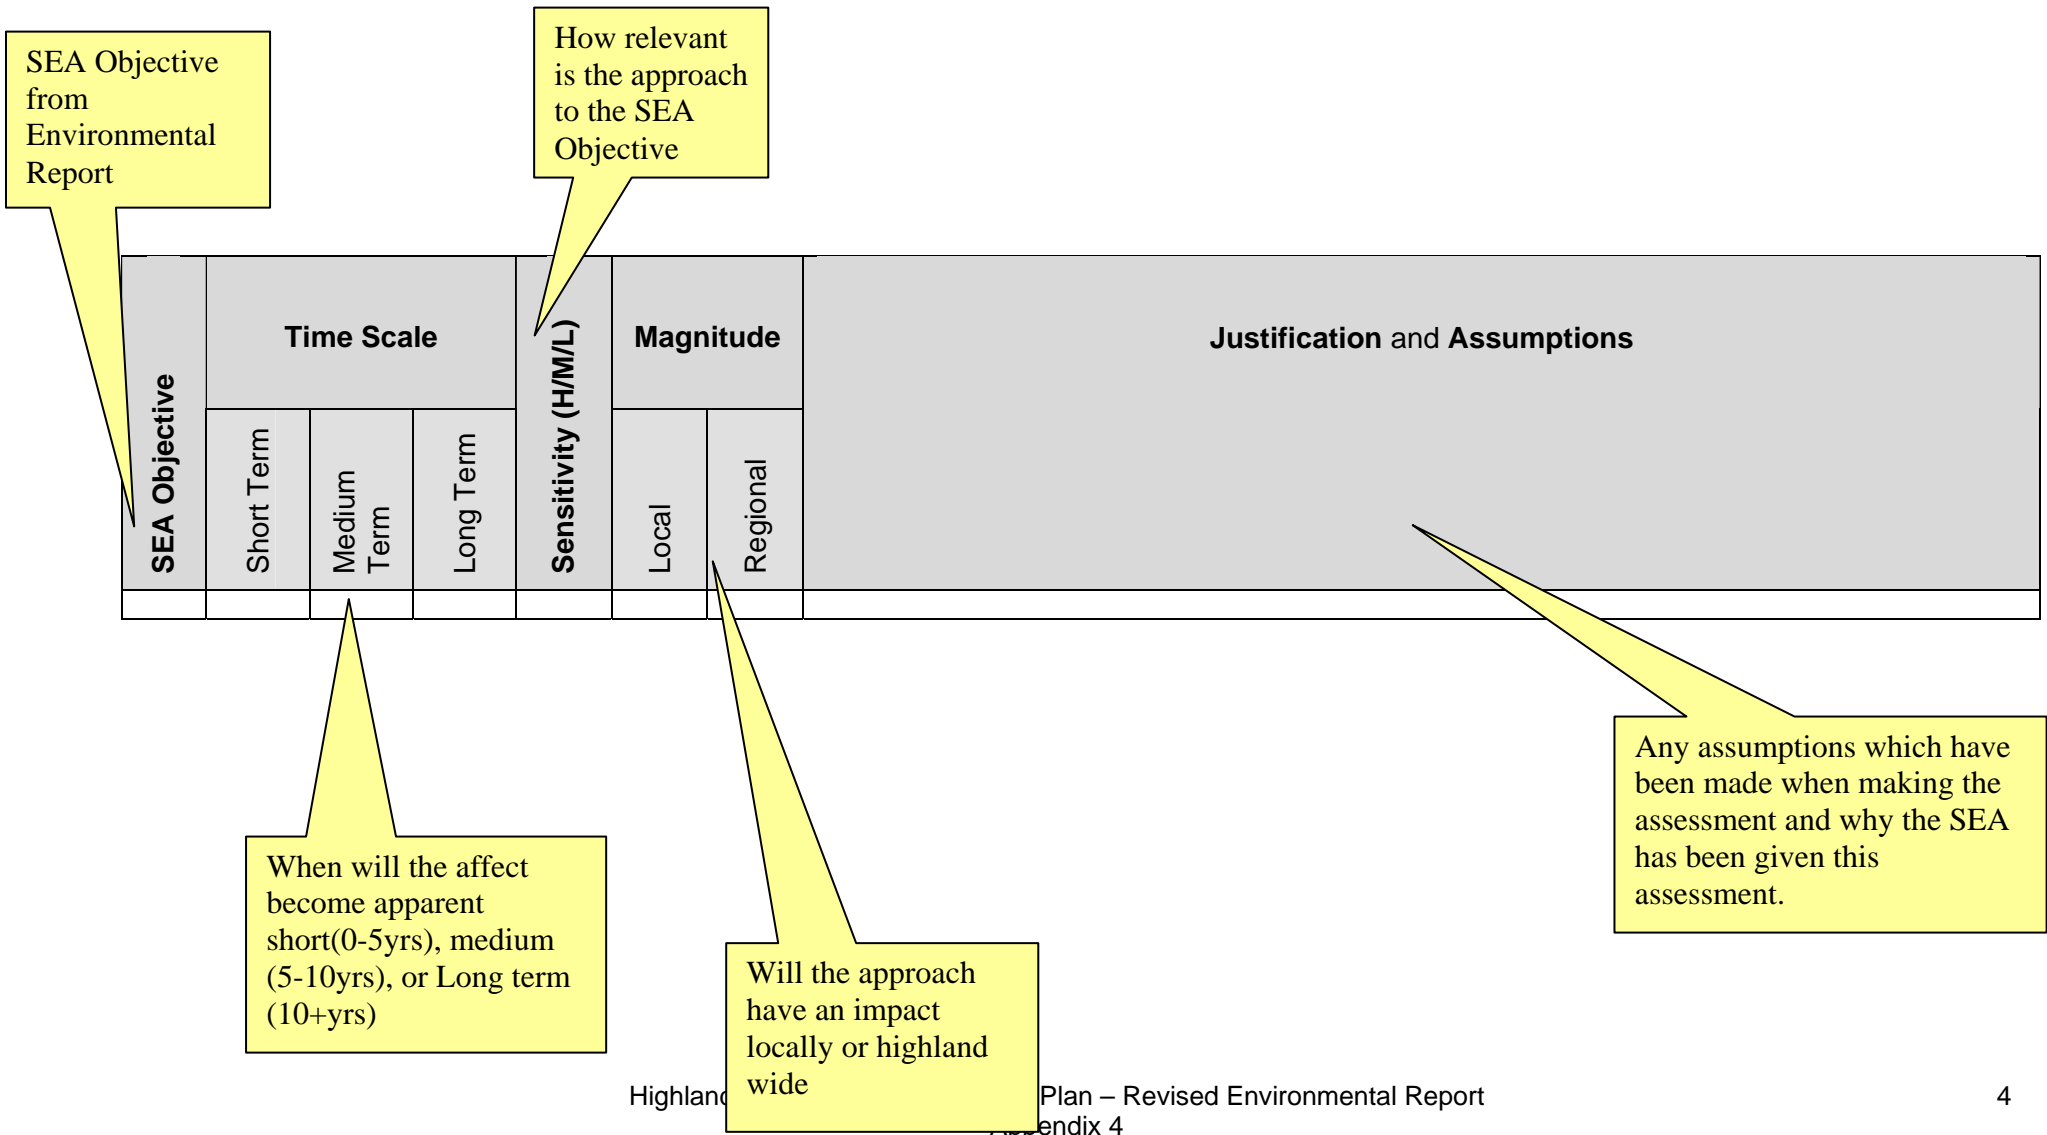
SEA Objective from Environmental Report

How relevant is the approach to the SEA Objective

| SEA Objective | Time Scale | | | Sensitivity (H/M/L) | Magnitude | | Justification and Assumptions |
|---|---|---|---|---|---|---|---|
| | Short Term | Medium Term | Long Term | | Local | Regional | |
| | | | | | | | |

Any assumptions which have been made when making the assessment and why the SEA has been given this assessment.

When will the affect become apparent short(0-5yrs), medium (5-10yrs), or Long term (10+yrs)

Will the approach have an impact locally or highland wide

Highland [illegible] Plan – Revised Environmental Report
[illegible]endix 4

4